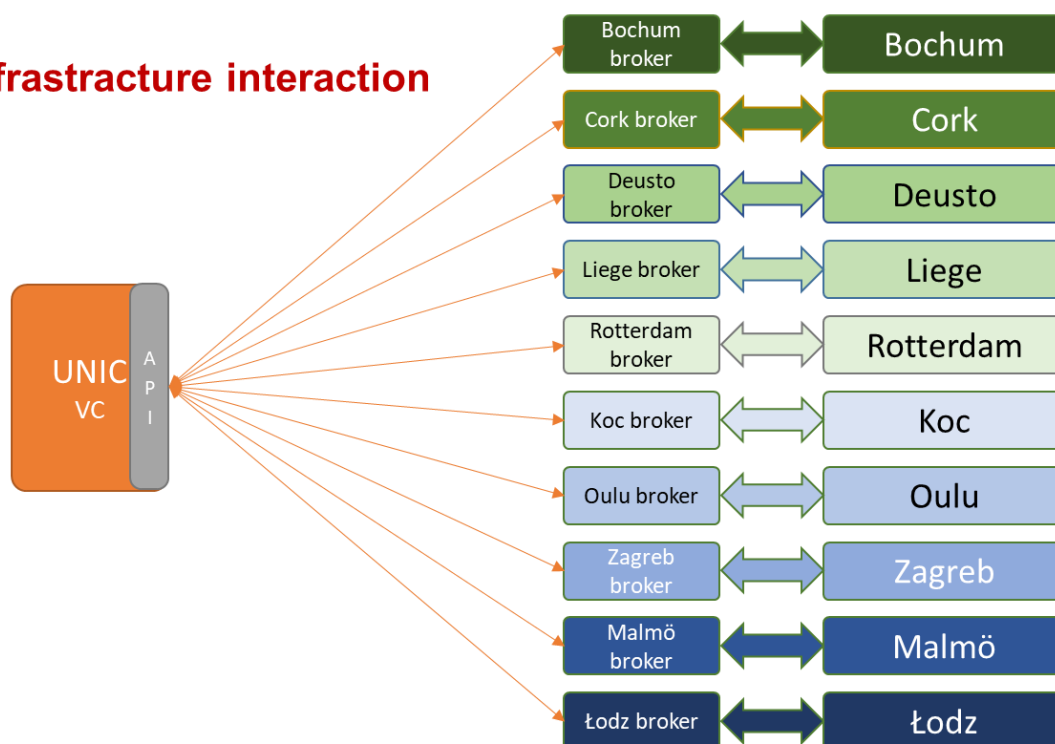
frastructure interaction

UNIC
VC

A
P
I

Bochum broker

Bochum

Cork broker

Cork

Deusto broker

Deusto

Liege broker

Liege

Rotterdam broker

Rotterdam

Koc broker

Koc

Oulu broker

Oulu

Zagreb broker

Zagreb

Malmö broker

Malmö

Łodz broker

Łodz